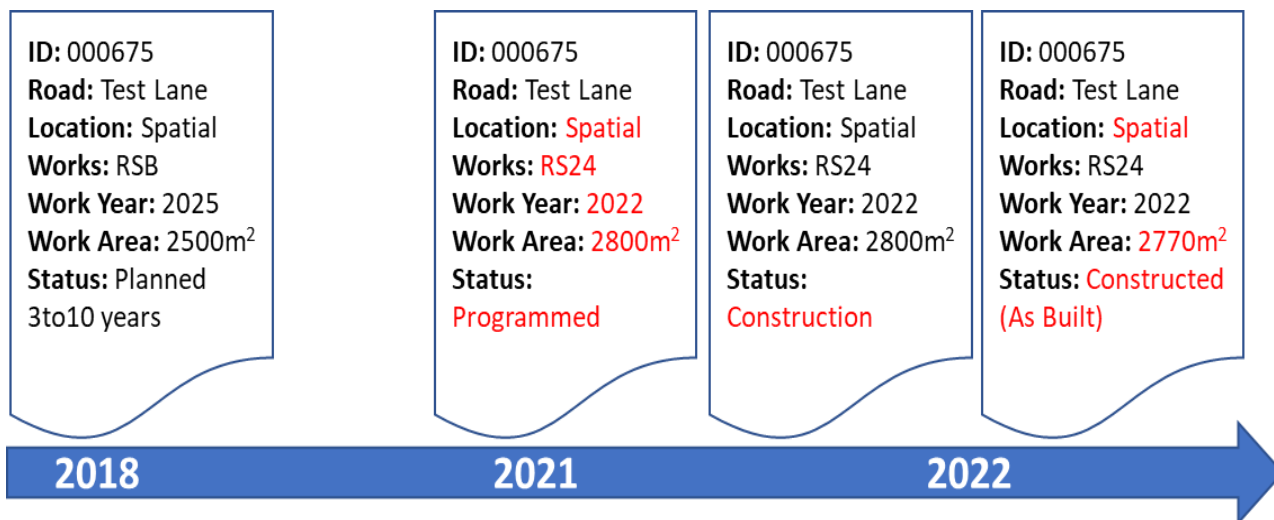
ID: 000675
Road: Test Lane
Location: Spatial
Works: RSB
Work Year: 2025
Work Area: 2500m$^2$
Status: Planned 3to10 years

ID: 000675
Road: Test Lane
Location: Spatial
Works: RS24
Work Year: 2022
Work Area: 2800m$^2$
Status: Programmed

ID: 000675
Road: Test Lane
Location: Spatial
Works: RS24
Work Year: 2022
Work Area: 2800m$^2$
Status: Construction

ID: 000675
Road: Test Lane
Location: Spatial
Works: RS24
Work Year: 2022
Work Area: 2770m$^2$
Status: Constructed (As Built)

2018

2021

2022